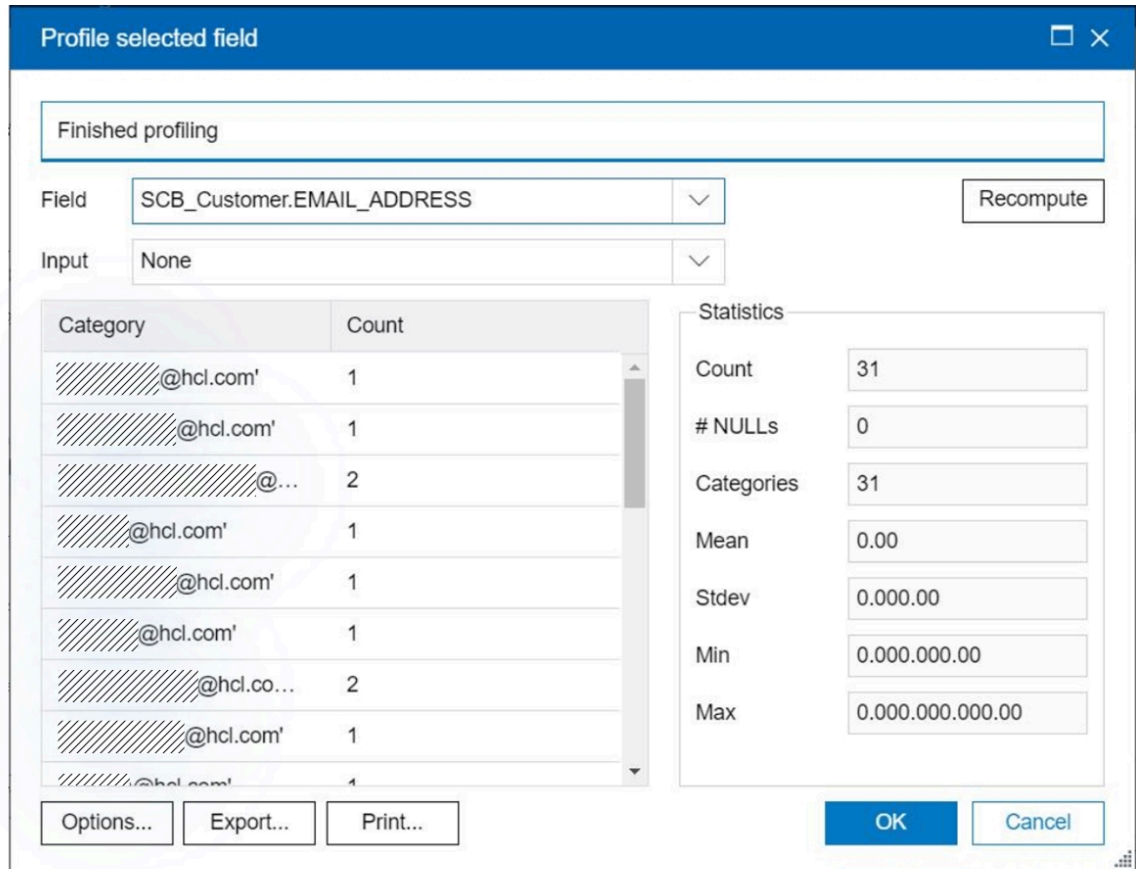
Profile selected field

Finished profiling

Field SCB_Customer.EMAIL_ADDRESS

Recompute

Input None

| Category | Count |
|---|---|
| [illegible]@hcl.com' | 1 |
| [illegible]@hcl.com' | 1 |
| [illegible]@... | 2 |
| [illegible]@hcl.com' | 1 |
| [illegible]@hcl.com' | 1 |
| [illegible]@hcl.com' | 1 |
| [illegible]@hcl.co... | 2 |
| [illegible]@hcl.com' | 1 |
| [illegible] | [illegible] |

Statistics

Count 31

# NULLs 0

Categories 31

Mean 0.00

Stdev 0.000.00

Min 0.000.000.00

Max 0.000.000.000.00

Options... Export... Print...

OK Cancel